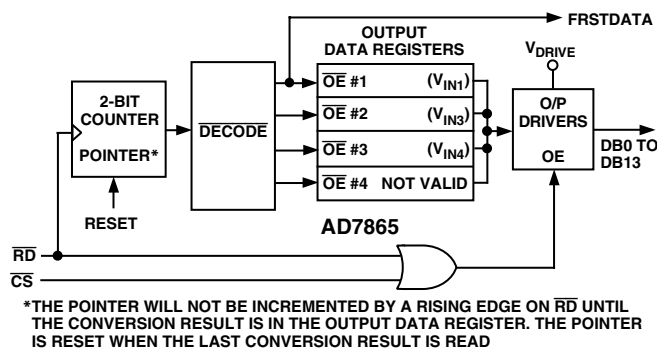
FRSTDATA

OUTPUT DATA REGISTERS

$V_{DRIVE}$

2-BIT COUNTER

POINTER*

$\overline{DECODE}$

$\overline{OE}$ #1 ($V_{IN1}$)

$\overline{OE}$ #2 ($V_{IN3}$)

$\overline{OE}$ #3 ($V_{IN4}$)

$\overline{OE}$ #4 NOT VALID

O/P DRIVERS

OE

DB0 TO DB13

RESET

AD7865

$\overline{RD}$

$\overline{CS}$

*THE POINTER WILL NOT BE INCREMENTED BY A RISING EDGE ON $\overline{RD}$ UNTIL THE CONVERSION RESULT IS IN THE OUTPUT DATA REGISTER. THE POINTER IS RESET WHEN THE LAST CONVERSION RESULT IS READ